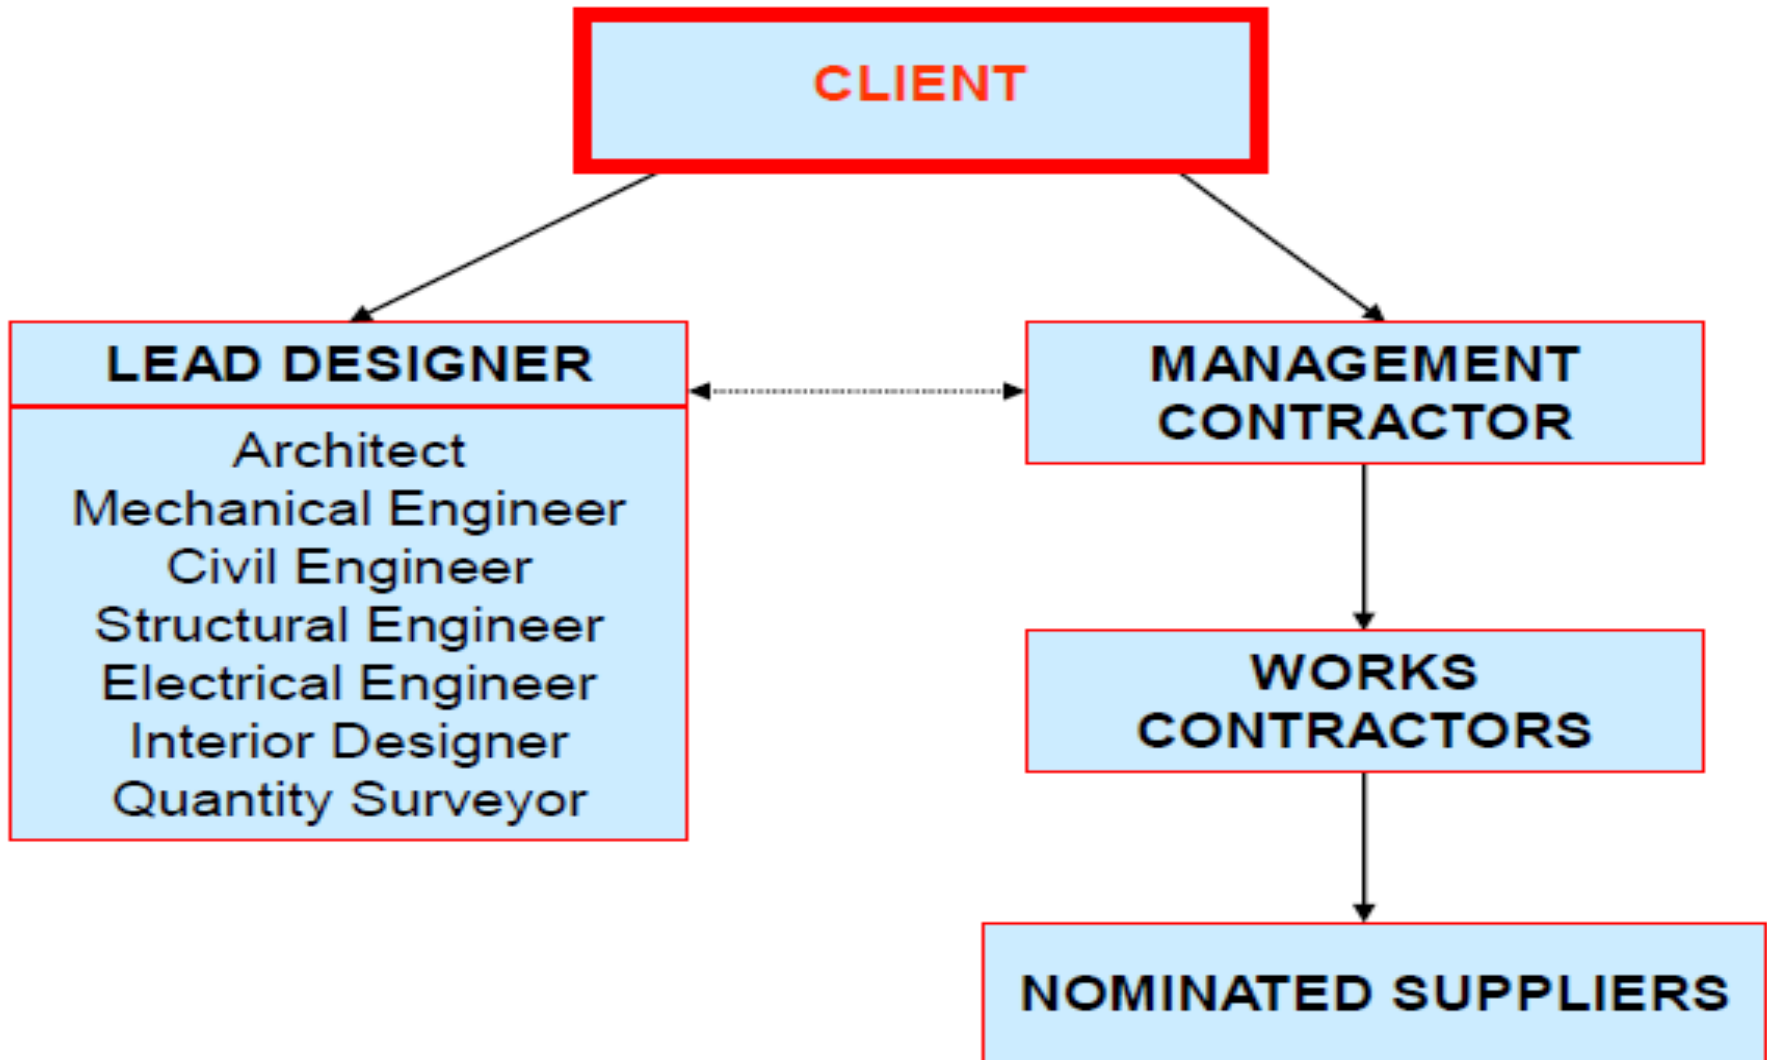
CLIENT

LEAD DESIGNER

Architect
Mechanical Engineer
Civil Engineer
Structural Engineer
Electrical Engineer
Interior Designer
Quantity Surveyor

MANAGEMENT CONTRACTOR

WORKS CONTRACTORS

NOMINATED SUPPLIERS